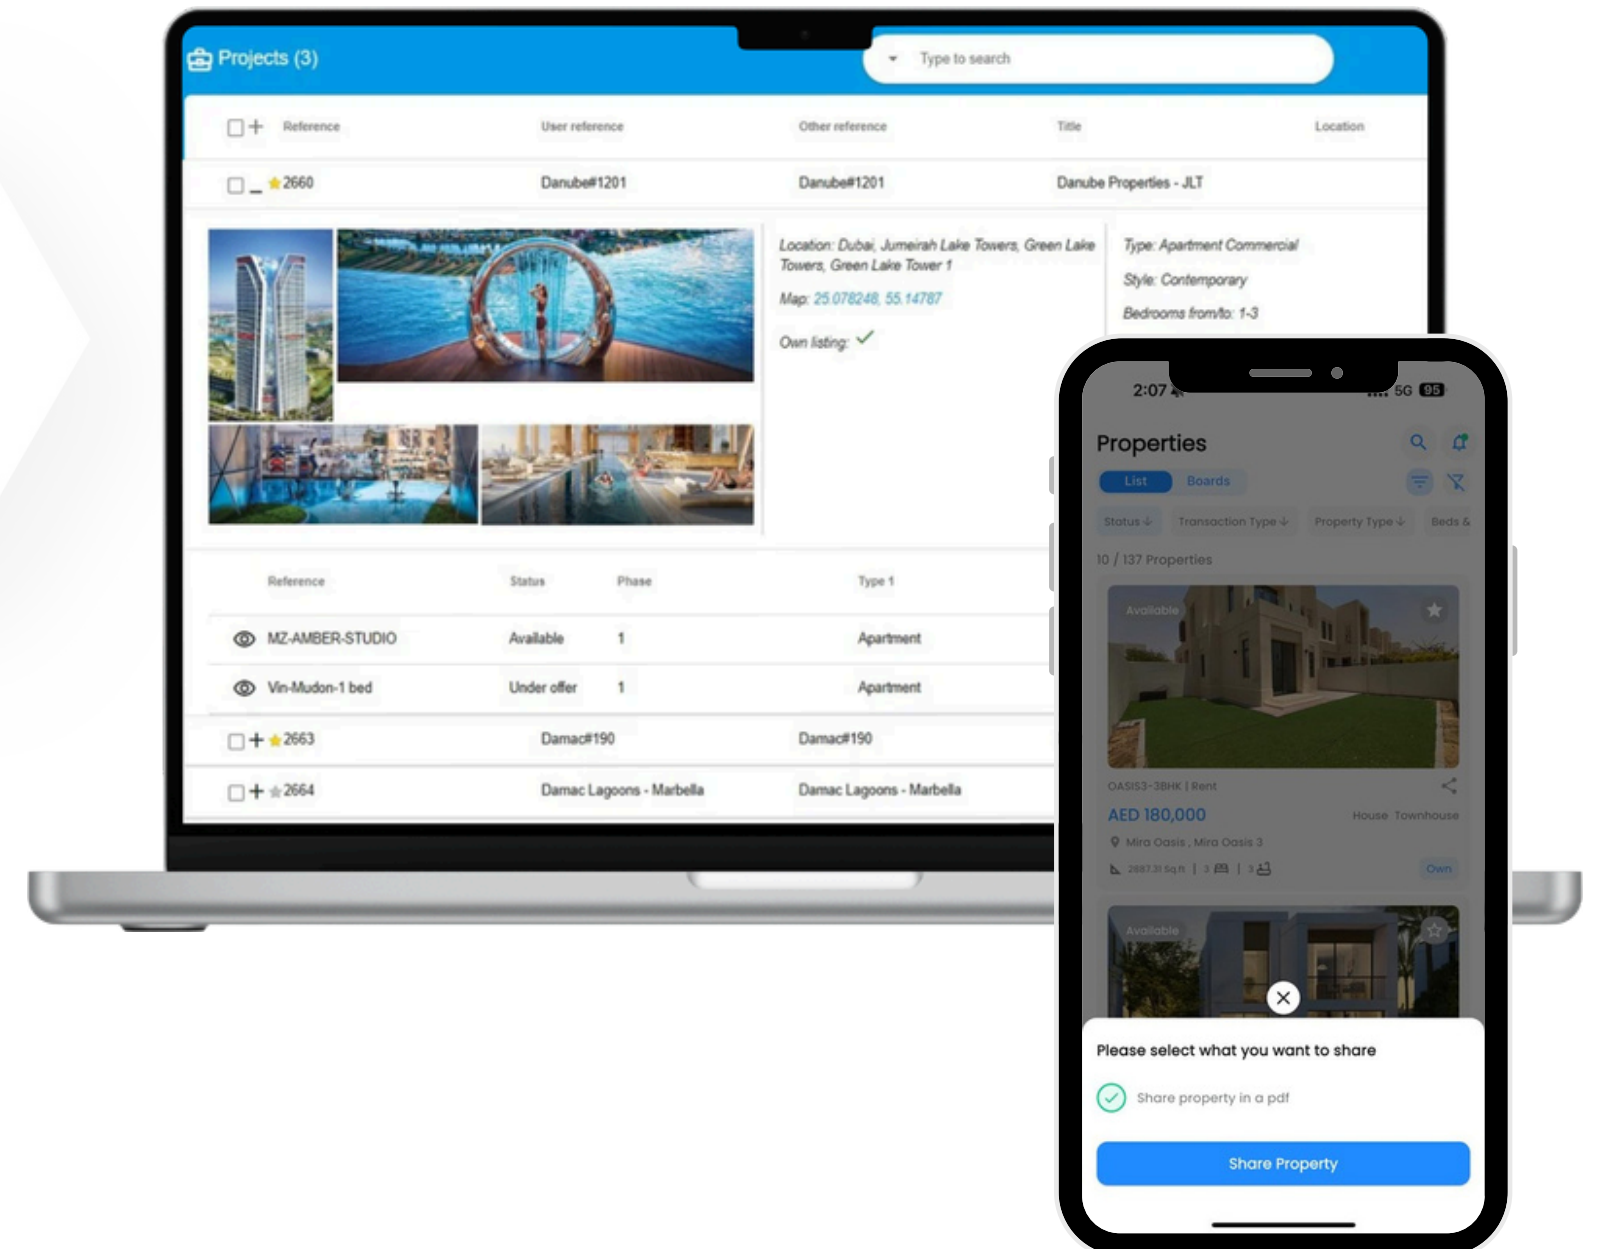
Projects (3)

Type to search

| Reference | User reference | Other reference | Title | Location |
|---|---|---|---|---|
| 2660 | Danube#1201 | Danube#1201 | Danube Properties - JLT | |

Location: Dubai, Jumeirah Lake Towers, Green Lake Towers, Green Lake Tower 1

Map: 25.078248, 55.14787

Own listing: ✓

Type: Apartment Commercial

Style: Contemporary

Bedrooms from/to: 1-3

| Reference | Status | Phase | Type 1 |
|---|---|---|---|
| MZ-AMBER-STUDIO | Available | 1 | Apartment |
| Vin-Mudon-1 bed | Under offer | 1 | Apartment |

| | | |
|---|---|---|
| 2663 | Damac#190 | Damac#190 |
| 2664 | Damac Lagoons - Marbella | Damac Lagoons - Marbella |

2:07

5G 95

Properties

List Boards

Status Transaction Type Property Type Beds &

10 / 137 Properties

Available

OASIS3-3BHK | Rent

AED 180,000

House Townhouse

Mira Oasis , Mira Oasis 3

2687.31 Sq.ft | 3 | 3

Own

Available

Please select what you want to share

Share property in a pdf

Share Property